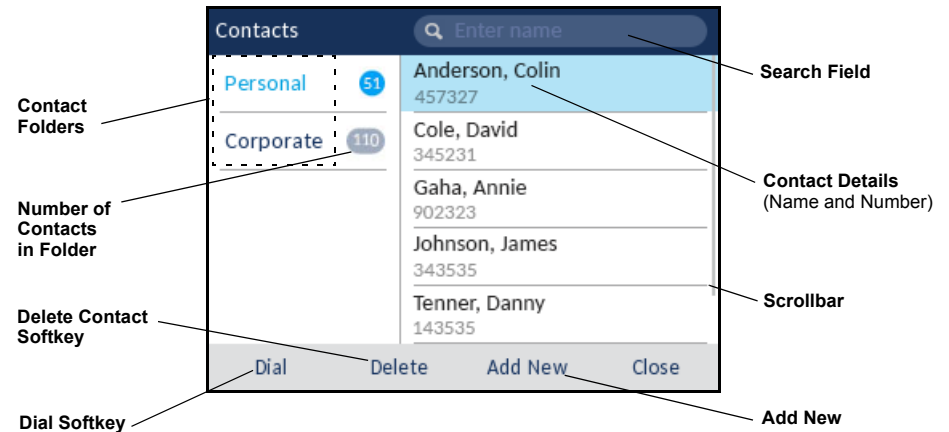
Contacts

Enter name

Search Field

Contact Folders

Personal 51

Corporate 110

Anderson, Colin
457327

Cole, David
345231

Gaha, Annie
902323

Johnson, James
343535

Tenner, Danny
143535

Contact Details
(Name and Number)

Number of Contacts in Folder

Scrollbar

Delete Contact Softkey

Dial Delete Add New Close

Dial Softkey

Add New